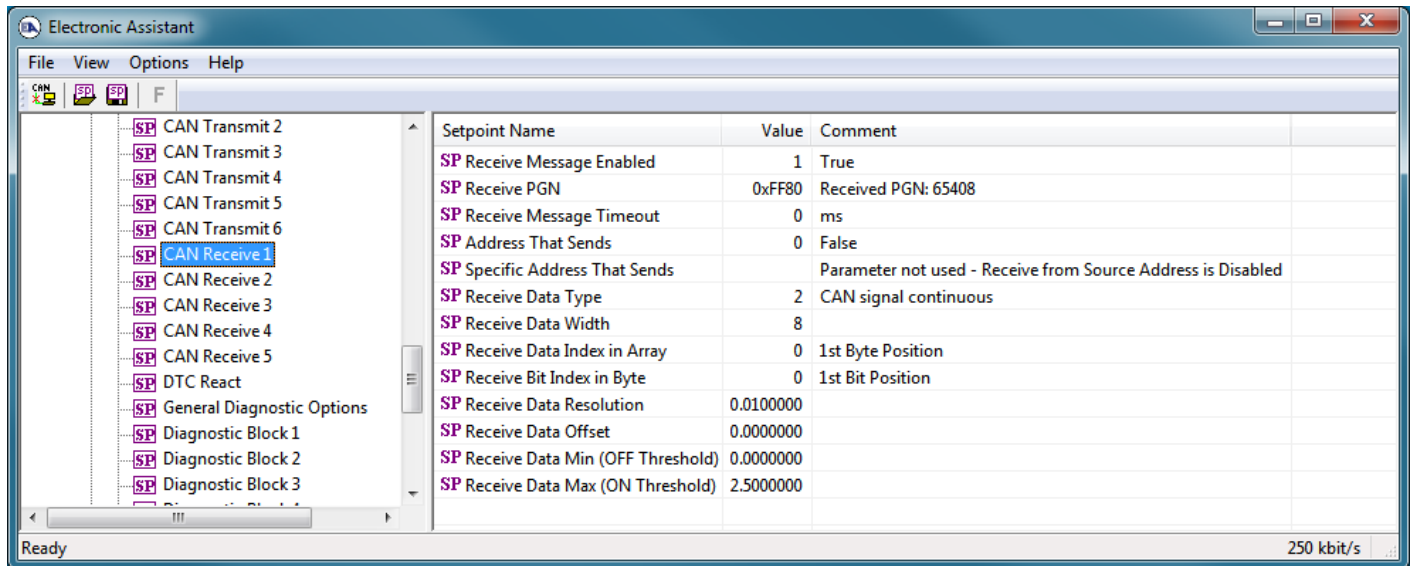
Electronic Assistant

File View Options Help

CAN SP SP F

SP CAN Transmit 2
SP CAN Transmit 3
SP CAN Transmit 4
SP CAN Transmit 5
SP CAN Transmit 6
SP CAN Receive 1
SP CAN Receive 2
SP CAN Receive 3
SP CAN Receive 4
SP CAN Receive 5
SP DTC React
SP General Diagnostic Options
SP Diagnostic Block 1
SP Diagnostic Block 2
SP Diagnostic Block 3

| Setpoint Name | Value | Comment |
|---|---|---|
| SP Receive Message Enabled | 1 | True |
| SP Receive PGN | 0xFF80 | Received PGN: 65408 |
| SP Receive Message Timeout | 0 | ms |
| SP Address That Sends | 0 | False |
| SP Specific Address That Sends | | Parameter not used - Receive from Source Address is Disabled |
| SP Receive Data Type | 2 | CAN signal continuous |
| SP Receive Data Width | 8 | |
| SP Receive Data Index in Array | 0 | 1st Byte Position |
| SP Receive Bit Index in Byte | 0 | 1st Bit Position |
| SP Receive Data Resolution | 0.0100000 | |
| SP Receive Data Offset | 0.0000000 | |
| SP Receive Data Min (OFF Threshold) | 0.0000000 | |
| SP Receive Data Max (ON Threshold) | 2.5000000 | |

Ready 250 kbit/s